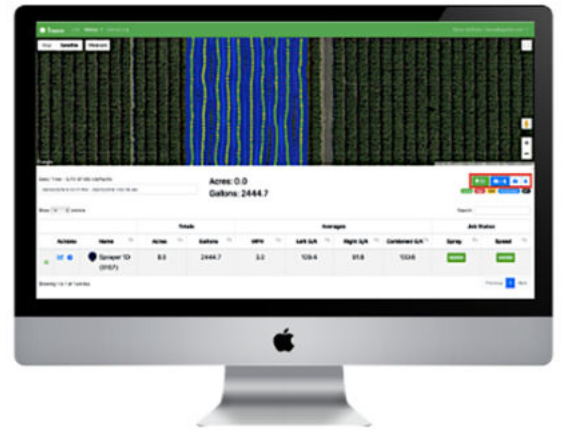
Map Satellite

Acres: 0.0
Gallons: 2444.7

Show entries

Search:

| | | Totals | | | Averages | | | | Job Status | |
|---|---|---|---|---|---|---|---|---|---|---|
| Actions | Name | Acres | Gallons | MPH | Left G/A | Right G/A | Combined G/A | Spray | Speed |
| | Sprayer 1D (9157) | 8.5 | 2444.7 | 3.3 | 129.4 | 91.8 | 133.6 | | |

Previous 1 Next